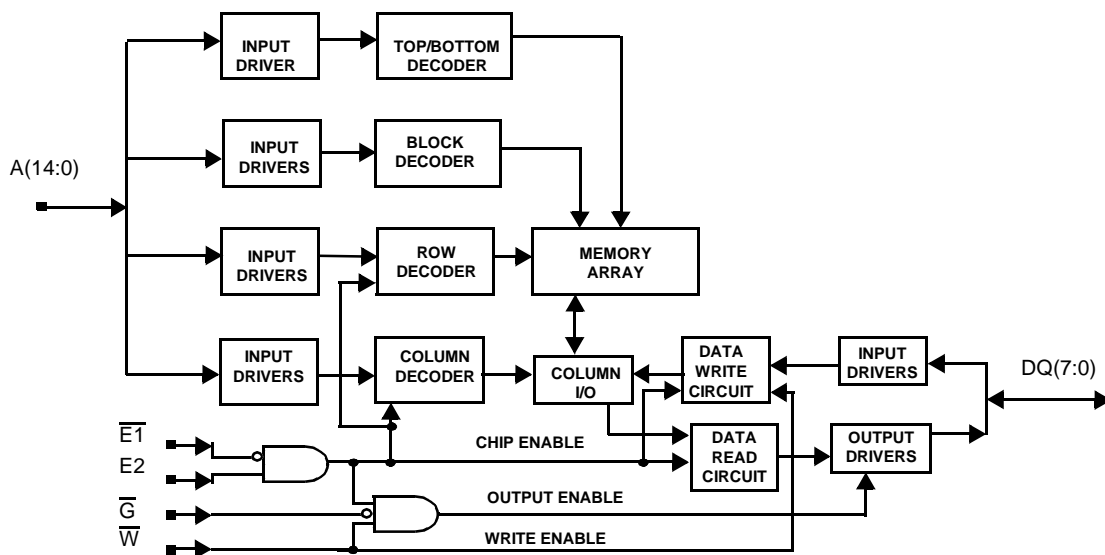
INPUT DRIVER

TOP/BOTTOM DECODER

INPUT DRIVERS

BLOCK DECODER

A(14:0)

INPUT DRIVERS

ROW DECODER

MEMORY ARRAY

INPUT DRIVERS

COLUMN DECODER

COLUMN I/O

DATA WRITE CIRCUIT

INPUT DRIVERS

DQ(7:0)

$\overline{E1}$

E2

CHIP ENABLE

DATA READ CIRCUIT

OUTPUT DRIVERS

$\overline{G}$

OUTPUT ENABLE

$\overline{W}$

WRITE ENABLE